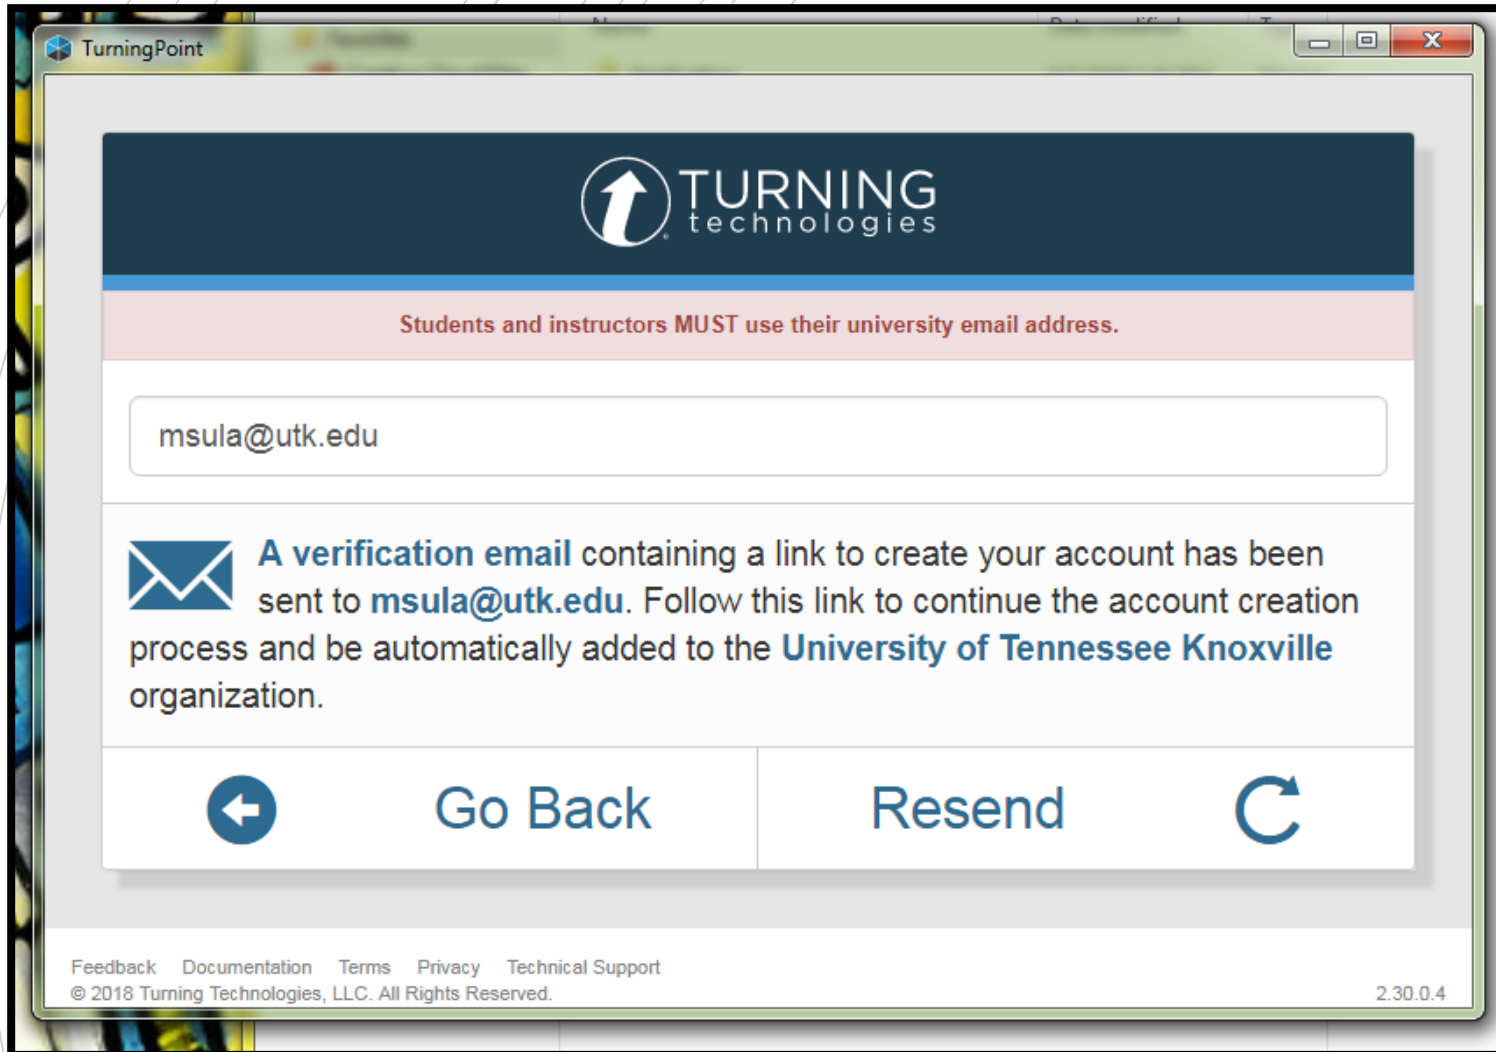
TurningPoint

TURNING technologies

Students and instructors MUST use their university email address.

msula@utk.edu

A verification email containing a link to create your account has been sent to msula@utk.edu. Follow this link to continue the account creation process and be automatically added to the University of Tennessee Knoxville organization.

Go Back

Resend

Feedback Documentation Terms Privacy Technical Support
© 2018 Turning Technologies, LLC. All Rights Reserved.

2.30.0.4